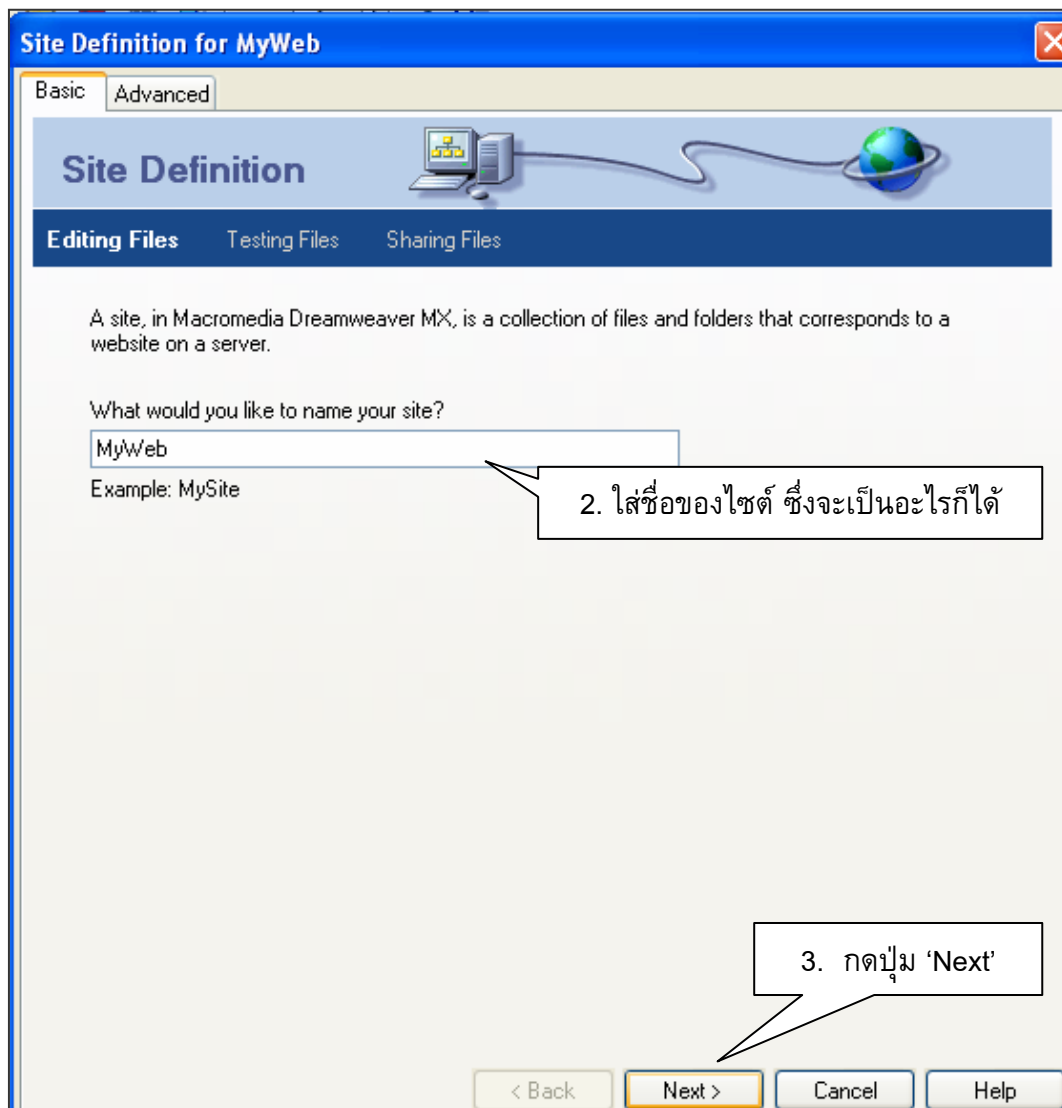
Site Definition for MyWeb

Basic Advanced

Site Definition

Editing Files Testing Files Sharing Files

A site, in Macromedia Dreamweaver MX, is a collection of files and folders that corresponds to a website on a server.

What would you like to name your site?

MyWeb

Example: MySite

2. ใส่ชื่อของไซต์ ซึ่งจะเป็นอะไรก็ได้

3. กดปุ่ม ‘Next’

< Back Next > Cancel Help